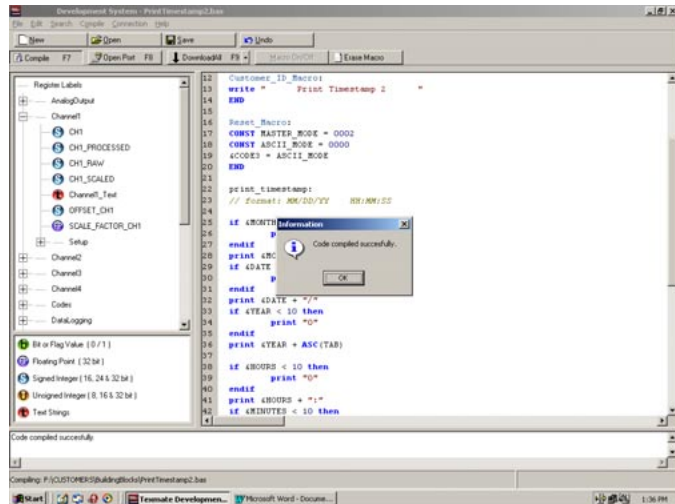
Development System - PrintTimestamp2.bas
File Edit Search Compile Connection Help
New Open Save Undo
Compile F7 Open Port F8 Download All F9 Macro On/Off Erase Macro

Register Labels
AnalogOutput
Channel1
CH1
CH1_PROCESSED
CH1_RAW
CH1_SCALED
Channel1_Text
OFFSET_CH1
SCALE_FACTOR_CH1
Setup
Channel2
Channel3
Channel4
Codes
DataLogging

Bit or Flag Value ( 0 / 1 )
Floating Point ( 32 bit )
Signed Integer ( 16, 24 & 32 bit )
Unsigned Integer ( 8, 16 & 32 bit )
Text Strings

12
13 write " Print Timestamp 2 "
14 END
15
16 Reset_Macro:
17 CONST MASTER_MODE = 0002
18 CONST ASCII_MODE = 0000
19 &CODE3 = ASCII_MODE
20 END
21
22 print_timestamp:
23 // format: MM/DD/YY HH:MM:SS
24
25 if &MONTH
26 p
27 endif
28 print &MO
29 if &DATE
30 p
31 endif
32 print &DATE + "/"
33 if &YEAR < 10 then
34 print "0"
35 endif
36 print &YEAR + ASC(TAB)
37
38 if &HOURS < 10 then
39 print "0"
40 endif
41 print &HOURS + ":"
42 if &MINUTES < 10 then

Customer_ID_Macro:

Information
Code compiled succesfully.
OK

Code compiled succesfully

Compiling: P:\CUSTOMERS\BuildingBlocks\PrintTimestamp2.bas

Start Texmate Developmen... Microsoft Word - Docume... 1:36 PM